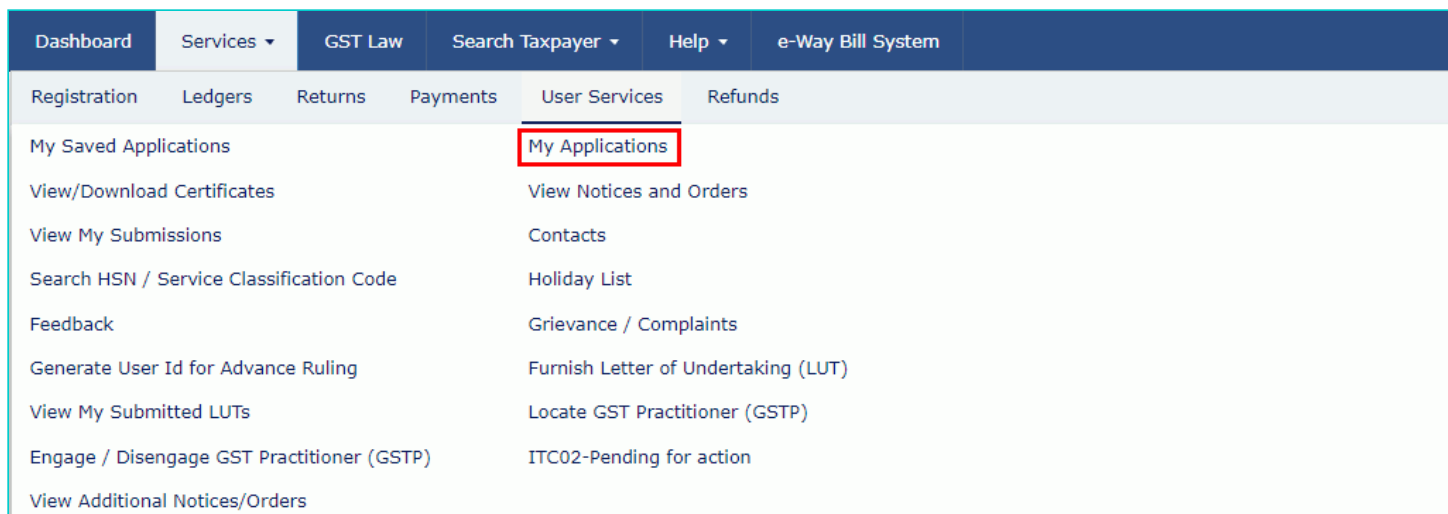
Dashboard Services ▾ GST Law Search Taxpayer ▾ Help ▾ e-Way Bill System

Registration Ledgers Returns Payments User Services Refunds

My Saved Applications
View/Download Certificates
View My Submissions
Search HSN / Service Classification Code
Feedback
Generate User Id for Advance Ruling
View My Submitted LUTs
Engage / Disengage GST Practitioner (GSTP)
View Additional Notices/Orders

My Applications
View Notices and Orders
Contacts
Holiday List
Grievance / Complaints
Furnish Letter of Undertaking (LUT)
Locate GST Practitioner (GSTP)
ITC02-Pending for action